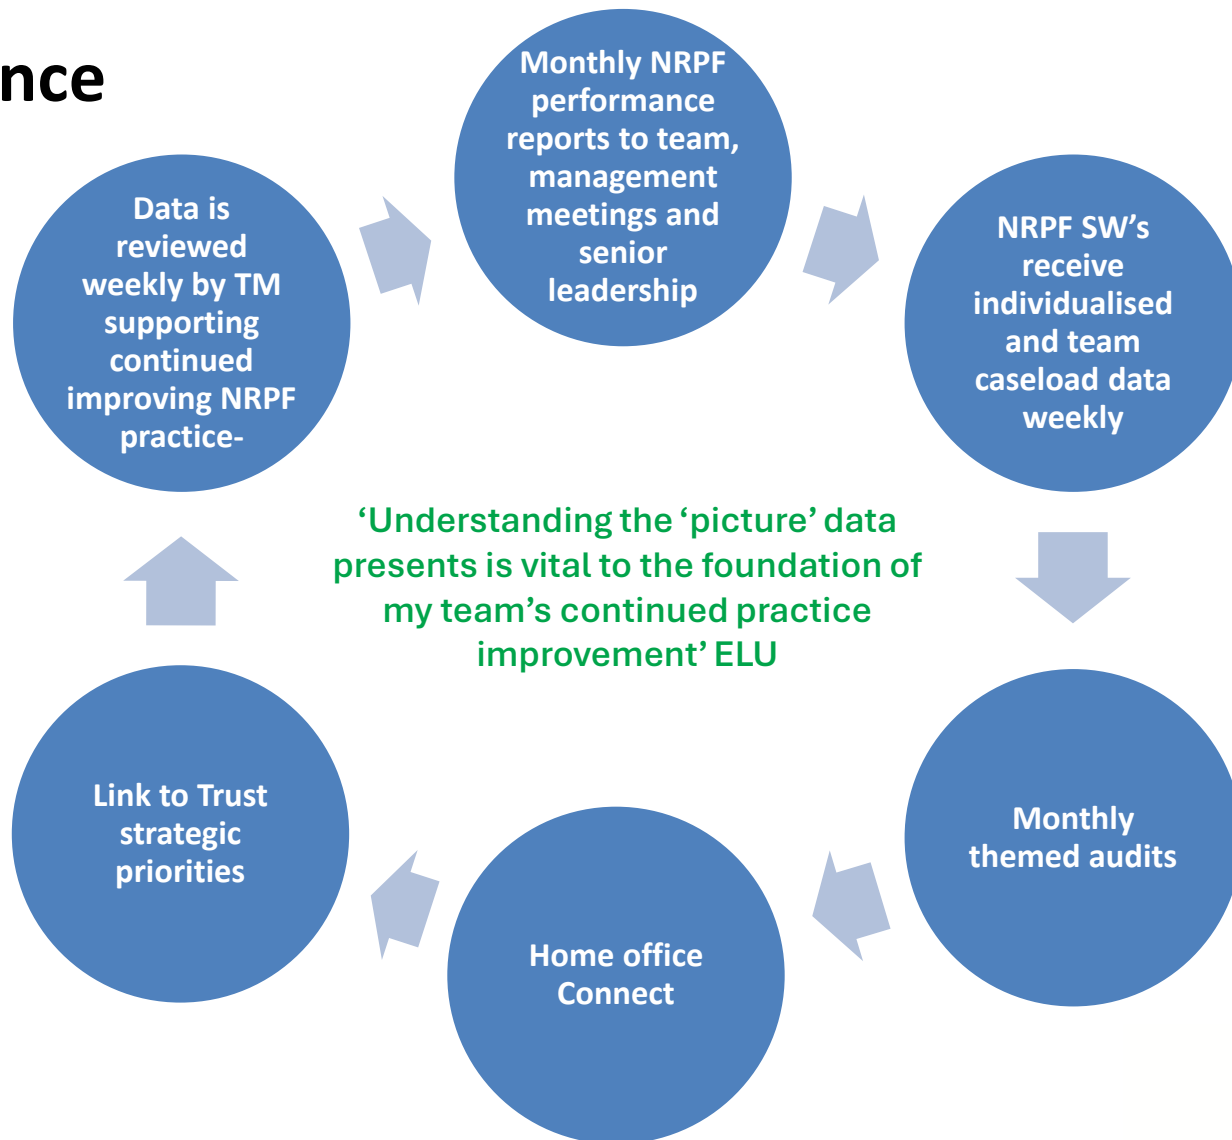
nce

Monthly NRPF performance reports to team, management meetings and senior leadership

NRPF SW's receive individualised and team caseload data weekly

Monthly themed audits

Home office Connect

Link to Trust strategic priorities

Data is reviewed weekly by TM supporting continued improving NRPF practice-

'Understanding the 'picture' data presents is vital to the foundation of my team's continued practice improvement' ELU